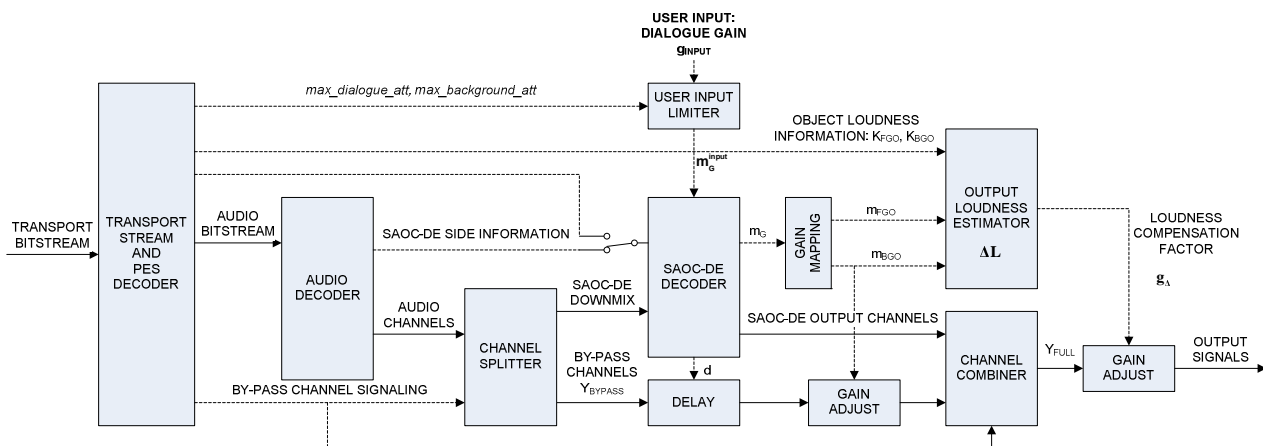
USER INPUT:
DIALOGUE GAIN
$g_{INPUT}$

max_dialogue_att, max_background_att

USER INPUT LIMITER

OBJECT LOUDNESS INFORMATION: $K_{FGO}$, $K_{BGO}$

$m_G^{input}$

TRANSPORT BITSTREAM

TRANSPORT STREAM AND PES DECODER

AUDIO BITSTREAM

AUDIO DECODER

SAOC-DE SIDE INFORMATION

SAOC-DE DECODER

$m_G$

GAIN MAPPING

$m_{FGO}$

$m_{BGO}$

OUTPUT LOUDNESS ESTIMATOR

$\Delta L$

LOUDNESS COMPENSATION FACTOR

$g_\Delta$

AUDIO CHANNELS

CHANNEL SPLITTER

SAOC-DE DOWNMIX

SAOC-DE OUTPUT CHANNELS

BY-PASS CHANNELS
$Y_{BYPASS}$

d

DELAY

GAIN ADJUST

CHANNEL COMBINER

$Y_{FULL}$

GAIN ADJUST

OUTPUT SIGNALS

BY-PASS CHANNEL SIGNALING